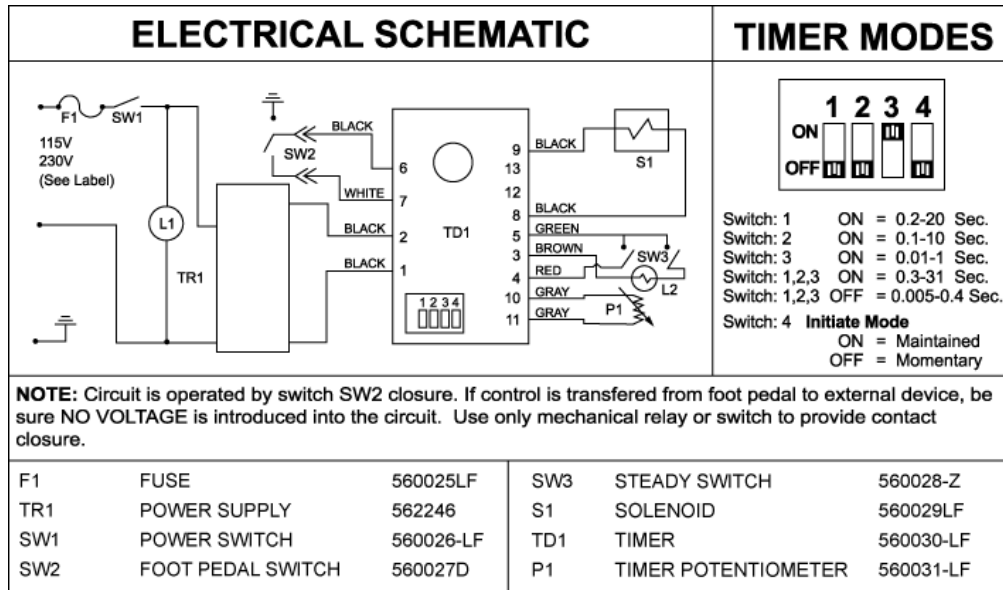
ELECTRICAL SCHEMATIC

TIMER MODES

F1 SW1
115V
230V
(See Label)

L1

TR1

SW2

BLACK
WHITE
BLACK
BLACK

6
7
2
1

TD1

1 2 3 4

9
13
12
8
5
3
4
10
11

BLACK
BLACK
GREEN
BROWN
RED
GRAY
GRAY

S1
SW3
L2
P1

ON
OFF
1 2 3 4

| Switch: 1 | ON = 0.2-20 Sec. |
|---|---|
| Switch: 2 | ON = 0.1-10 Sec. |
| Switch: 3 | ON = 0.01-1 Sec. |
| Switch: 1,2,3 | ON = 0.3-31 Sec. |
| Switch: 1,2,3 | OFF = 0.005-0.4 Sec. |

Switch: 4 **Initiate Mode**
ON = Maintained
OFF = Momentary

NOTE: Circuit is operated by switch SW2 closure. If control is transfered from foot pedal to external device, be sure NO VOLTAGE is introduced into the circuit. Use only mechanical relay or switch to provide contact closure.

| F1 | FUSE | 560025LF | SW3 | STEADY SWITCH | 560028-Z |
|---|---|---|---|---|---|
| TR1 | POWER SUPPLY | 562246 | S1 | SOLENOID | 560029LF |
| SW1 | POWER SWITCH | 560026-LF | TD1 | TIMER | 560030-LF |
| SW2 | FOOT PEDAL SWITCH | 560027D | P1 | TIMER POTENTIOMETER | 560031-LF |